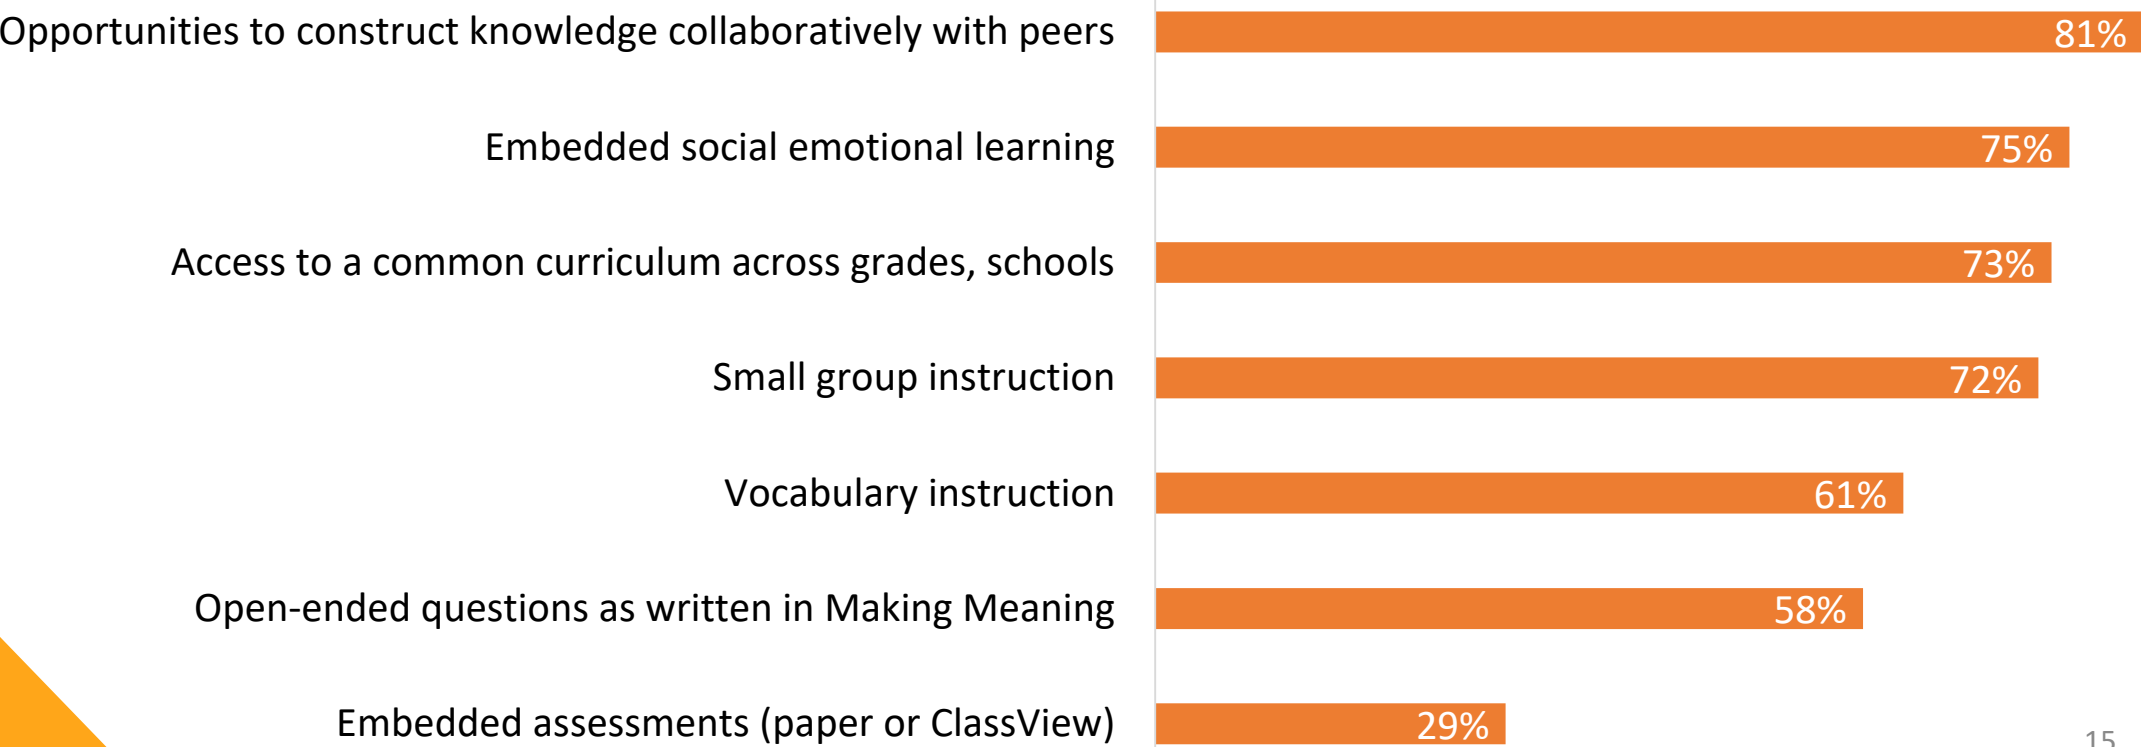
| | |
|---|---|
| Opportunities to construct knowledge collaboratively with peers | 81% |
| Embedded social emotional learning | 75% |
| Access to a common curriculum across grades, schools | 73% |
| Small group instruction | 72% |
| Vocabulary instruction | 61% |
| Open-ended questions as written in Making Meaning | 58% |
| Embedded assessments (paper or ClassView) | 29% |

15